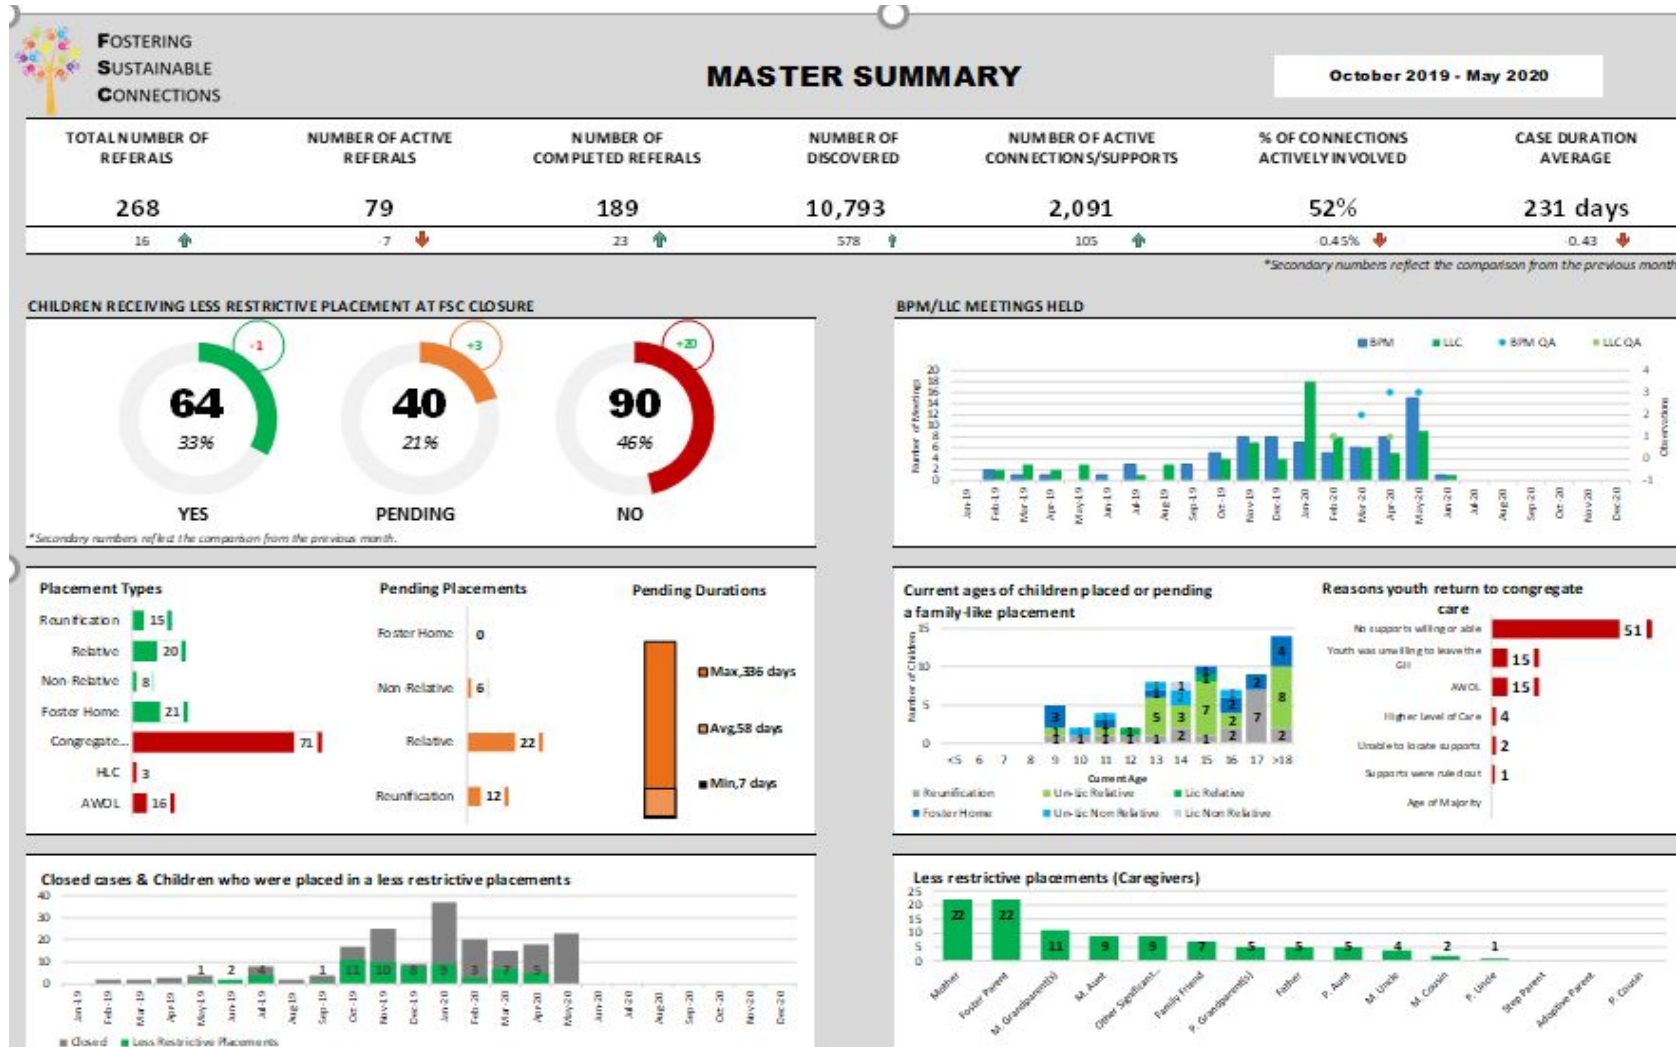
FOSTERING SUSTAINABLE CONNECTIONS

MASTER SUMMARY

October 2019 - May 2020

| TOTAL NUMBER OF REFERALS | NUMBER OF ACTIVE REFERALS | NUMBER OF COMPLETED REFERALS | NUMBER OF DISCOVERED | NUMBER OF ACTIVE CONNECTIONS/SUPPORTS | % OF CONNECTIONS ACTIVELY INVOLVED | CASE DURATION AVERAGE |
|---|---|---|---|---|---|---|
| 268 | 79 | 189 | 10,793 | 2,091 | 52% | 231 days |
| 16 | -7 | 23 | 578 | 105 | 0.45% | -0.43 |

*Secondary numbers reflect the comparison from the previous month

CHILDREN RECEIVING LESS RESTRICTIVE PLACEMENT AT FSC CLOSURE

-1 64 33% YES
+3 40 21% PENDING
+20 90 46% NO

*Secondary numbers reflect the comparison from the previous month.

BPM/LLC MEETINGS HELD

BPM LLC BPM QA LLC QA

Number of Meetings
Observations

Jan-19 Feb-19 Mar-19 Apr-19 May-19 Jun-19 Jul-19 Aug-19 Sep-19 Oct-19 Nov-19 Dec-19 Jan-20 Feb-20 Mar-20 Apr-20 May-20 Jun-20 Jul-20 Aug-20 Sep-20 Oct-20 Nov-20 Dec-20

Placement Types
Reunification 15
Relative 20
Non-Relative 8
Foster Home 21
Congregate... 71
HLC 3
AWOL 16

Pending Placements
Foster Home 0
Non Relative 6
Relative 22
Reunification 12

Pending Durations
Max, 336 days
Avg, 58 days
Min, 7 days

Current ages of children placed or pending a family-like placement

Number of Children
Current Age
<5 6 7 8 9 10 11 12 13 14 15 16 17 >18

Reunification Un-Lic Relative Lic Relative Foster Home Un-Lic Non Relative Lic Non Relative

Reasons youth return to congregate care
No supports willing or able 51
Youth was unwilling to leave the GH 15
AWOL 15
Higher Level of Care 4
Unable to locate supports 2
Supports were ruled out 1
Age of Majority

Closed cases & Children who were placed in a less restrictive placements

Jan-19 Feb-19 Mar-19 Apr-19 May-19 Jun-19 Jul-19 Aug-19 Sep-19 Oct-19 Nov-19 Dec-19 Jan-20 Feb-20 Mar-20 Apr-20 May-20 Jun-20 Jul-20 Aug-20 Sep-20 Oct-20 Nov-20 Dec-20

Closed Less Restrictive Placements

Less restrictive placements (Caregivers)
Mother 22
Foster Parent 22
M. Grandparent(s) 11
M. Aunt 9
Other Significant... 9
Family Friend 7
P. Grandparent(s) 5
Father 5
P. Aunt 5
M. Uncle 4
M. Cousin 2
P. Uncle 1
Step Parent
Adoptive Parent
P. Cousin